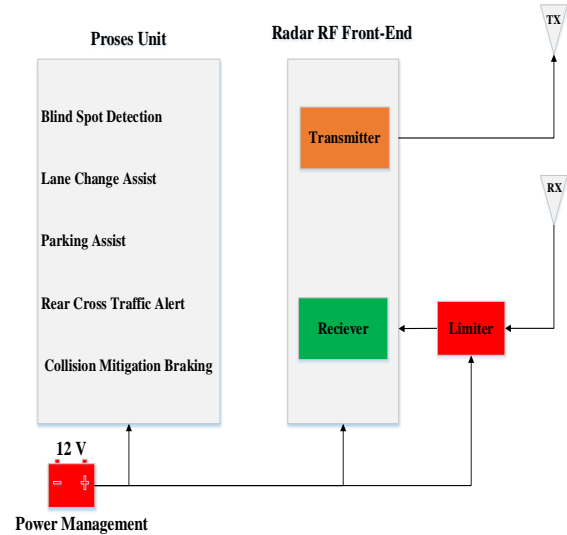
Proses Unit

Blind Spot Detection

Lane Change Assist

Parking Assist

Rear Cross Traffic Alert

Collision Mitigation Braking

Radar RF Front-End

Transmitter

Reciever

TX

RX

Limiter

12 V

-

+

Power Management